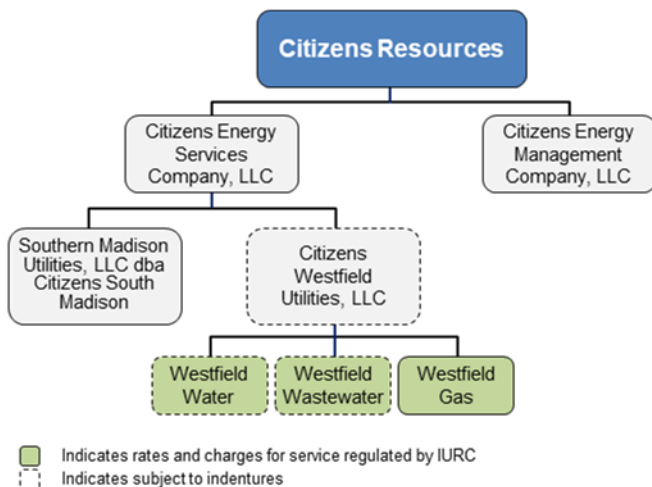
Citizens Resources

Citizens Energy Services Company, LLC

Citizens Energy Management Company, LLC

Southern Madison Utilities, LLC dba Citizens South Madison

Citizens Westfield Utilities, LLC

Westfield Water

Westfield Wastewater

Westfield Gas

Indicates rates and charges for service regulated by IURC
Indicates subject to indentures